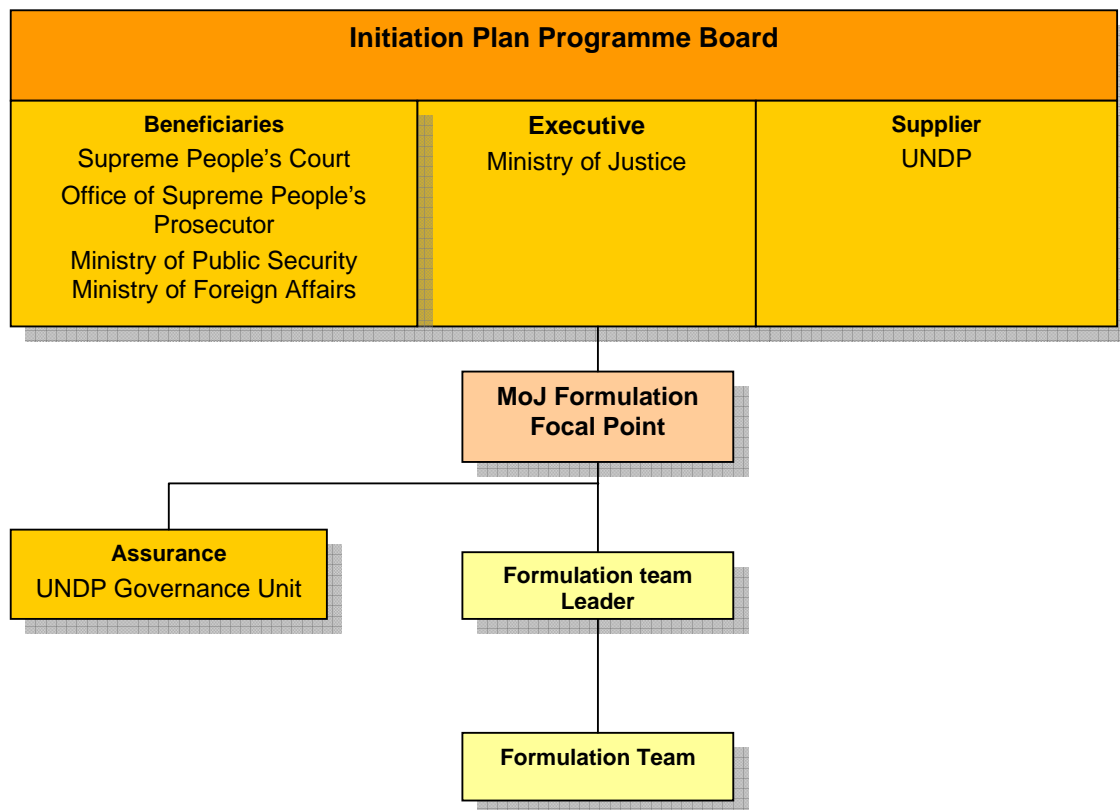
Initiation Plan Programme Board

Beneficiaries
Supreme People’s Court
Office of Supreme People’s Prosecutor
Ministry of Public Security
Ministry of Foreign Affairs

Executive
Ministry of Justice

Supplier
UNDP

MoJ Formulation Focal Point

Assurance
UNDP Governance Unit

Formulation team Leader

Formulation Team